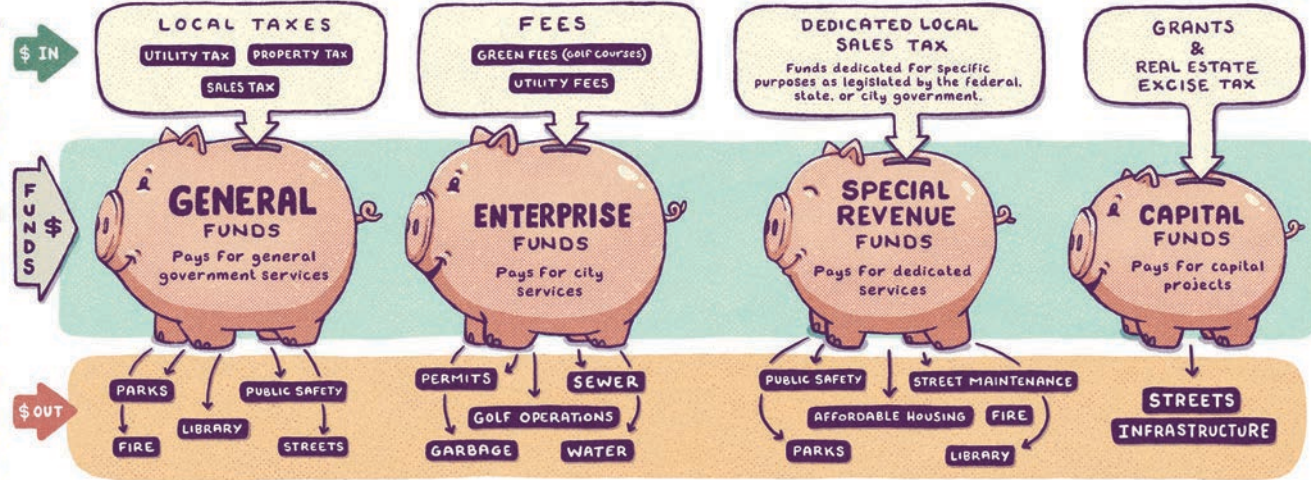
$ IN

LOCAL TAXES
UTILITY TAX
PROPERTY TAX
SALES TAX

FEES
GREEN FEES (GOLF COURSES)
UTILITY FEES

DEDICATED LOCAL SALES TAX
Funds dedicated for specific purposes as legislated by the federal, state, or city government.

GRANTS & REAL ESTATE EXCISE TAX

FUNDS $

GENERAL FUNDS
Pays for general government services

ENTERPRISE FUNDS
Pays for city services

SPECIAL REVENUE FUNDS
Pays for dedicated services

CAPITAL FUNDS
Pays for capital projects

$ OUT

PARKS
FIRE
LIBRARY
PUBLIC SAFETY
STREETS

PERMITS
SEWER
GOLF OPERATIONS
GARBAGE
WATER

PUBLIC SAFETY
STREET MAINTENANCE
AFFORDABLE HOUSING
FIRE
PARKS
LIBRARY

STREETS
INFRASTRUCTURE